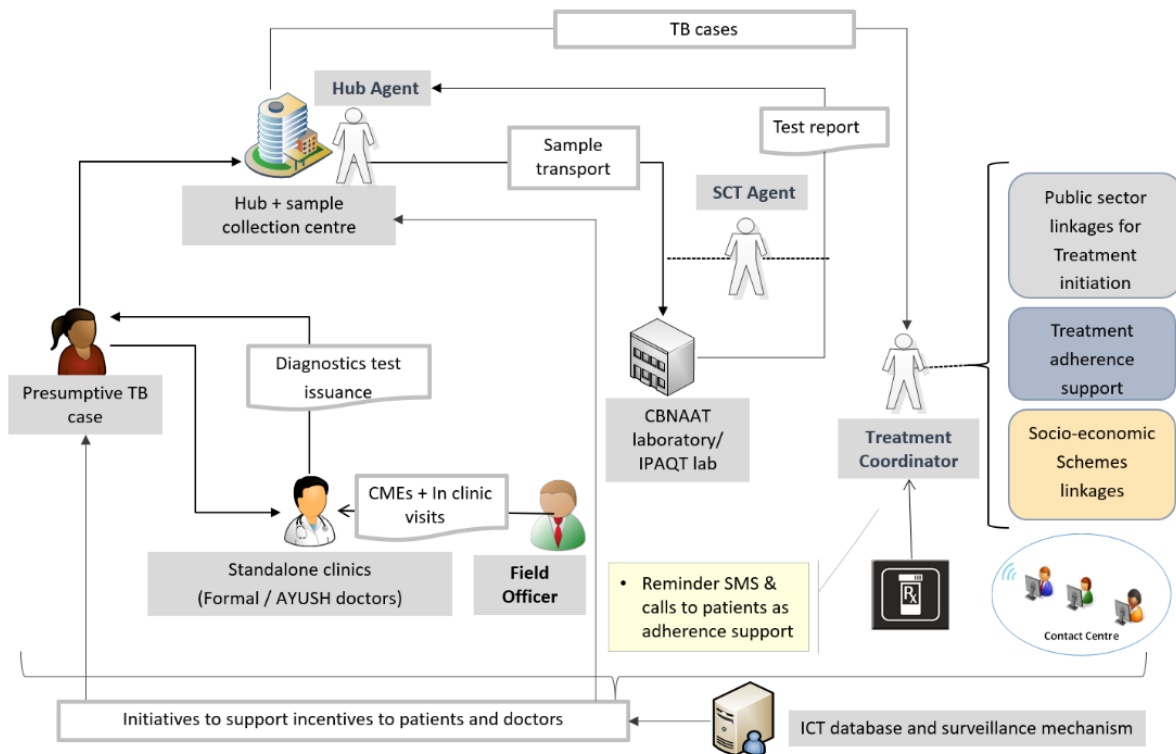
TB cases

Hub Agent

Test report

Sample transport

Hub + sample collection centre

SCT Agent

Public sector linkages for Treatment initiation

Treatment adherence support

Socio-economic Schemes linkages

Presumptive TB case

Diagnostics test issuance

CBNAAT laboratory/ IPAQT lab

Treatment Coordinator

CMEs + In clinic visits

Standalone clinics (Formal / AYUSH doctors)

Field Officer

• Reminder SMS & calls to patients as adherence support

Contact Centre

Initiatives to support incentives to patients and doctors

ICT database and surveillance mechanism